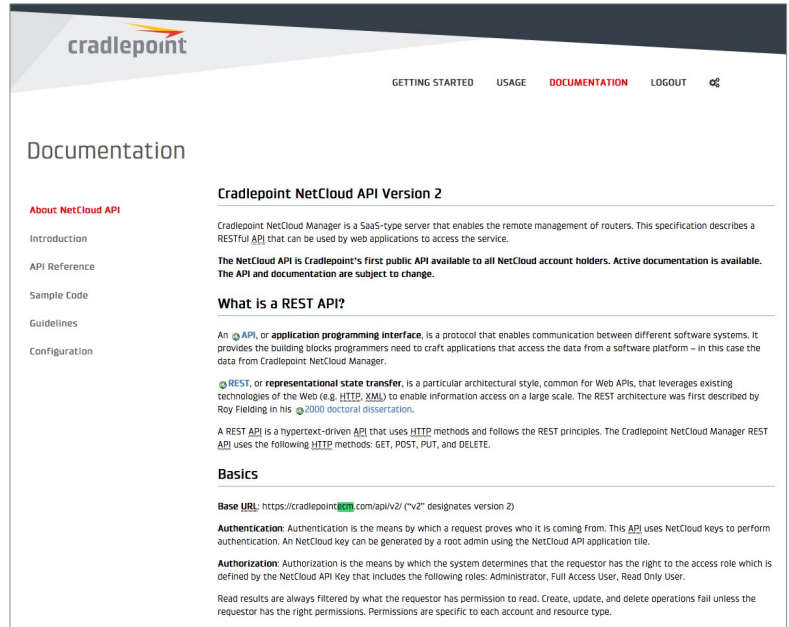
cradlepoint

GETTING STARTED USAGE DOCUMENTATION LOGOUT

Documentation

About NetCloud API

Introduction

API Reference

Sample Code

Guidelines

Configuration

Cradlepoint NetCloud API Version 2

Cradlepoint NetCloud Manager is a SaaS-type server that enables the remote management of routers. This specification describes a RESTful API that can be used by web applications to access the service.

The NetCloud API is Cradlepoint's first public API available to all NetCloud account holders. Active documentation is available. The API and documentation are subject to change.

What is a REST API?

An API, or application programming interface, is a protocol that enables communication between different software systems. It provides the building blocks programmers need to craft applications that access the data from a software platform – in this case the data from Cradlepoint NetCloud Manager.

REST, or representational state transfer, is a particular architectural style, common for Web APIs, that leverages existing technologies of the Web (e.g. HTTP, XML) to enable information access on a large scale. The REST architecture was first described by Roy Fielding in his 2000 doctoral dissertation.

A REST API is a hypertext-driven API that uses HTTP methods and follows the REST principles. The Cradlepoint NetCloud Manager REST API uses the following HTTP methods: GET, POST, PUT, and DELETE.

Basics

Base URL: https://cradlepointecm.com/api/v2/ ("v2" designates version 2)

Authentication: Authentication is the means by which a request proves who it is coming from. This API uses NetCloud keys to perform authentication. An NetCloud key can be generated by a root admin using the NetCloud API application tile.

Authorization: Authorization is the means by which the system determines that the requestor has the right to the access role which is defined by the NetCloud API Key that includes the following roles: Administrator, Full Access User, Read Only User.

Read results are always filtered by what the requestor has permission to read. Create, update, and delete operations fail unless the requestor has the right permissions. Permissions are specific to each account and resource type.